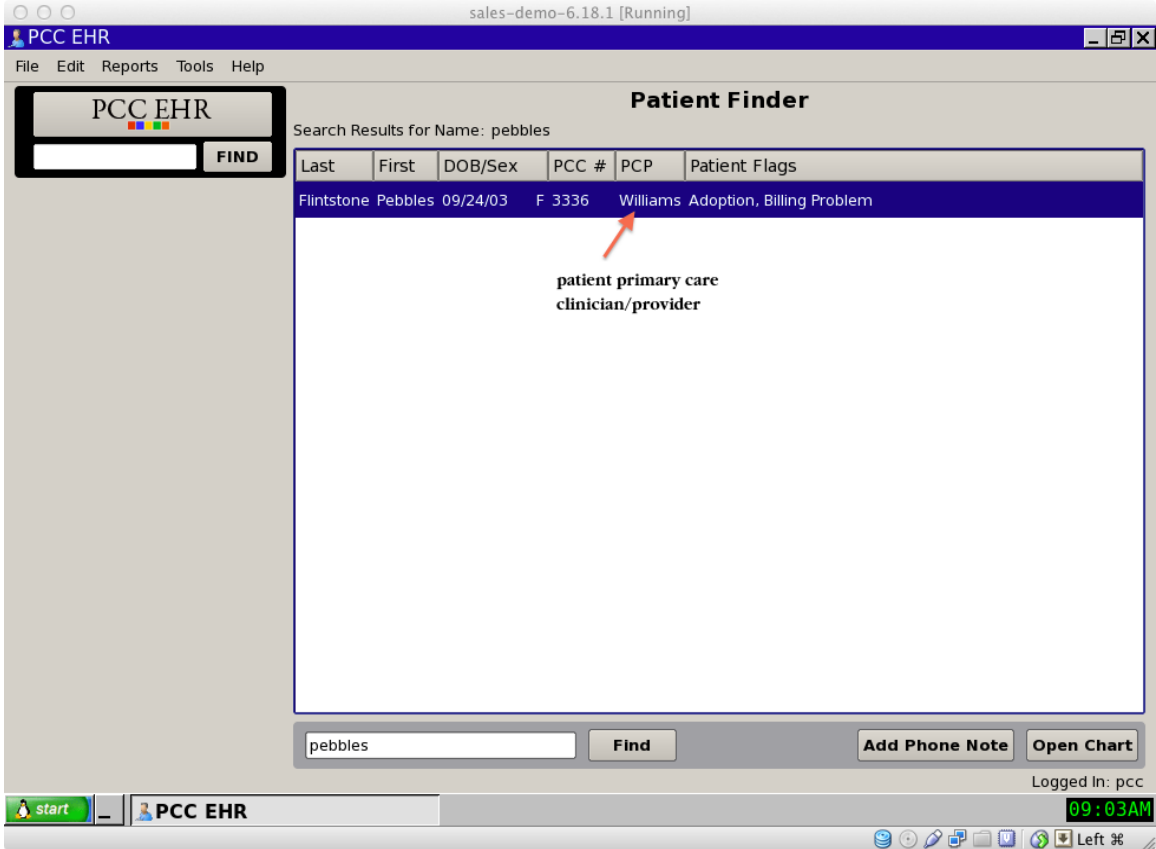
sales-demo-6.18.1 [Running]

PCC EHR

File Edit Reports Tools Help

PCC EHR

FIND

Patient Finder

Search Results for Name: pebbles

| Last | First | DOB/Sex | PCC # | PCP | Patient Flags |
|---|---|---|---|---|---|
| Flintstone | Pebbles | 09/24/03 F | 3336 | Williams | Adoption, Billing Problem |

patient primary care clinician/provider

pebbles

Find

Add Phone Note

Open Chart

Logged In: pcc

start

PCC EHR

09:03AM

Left ⌘